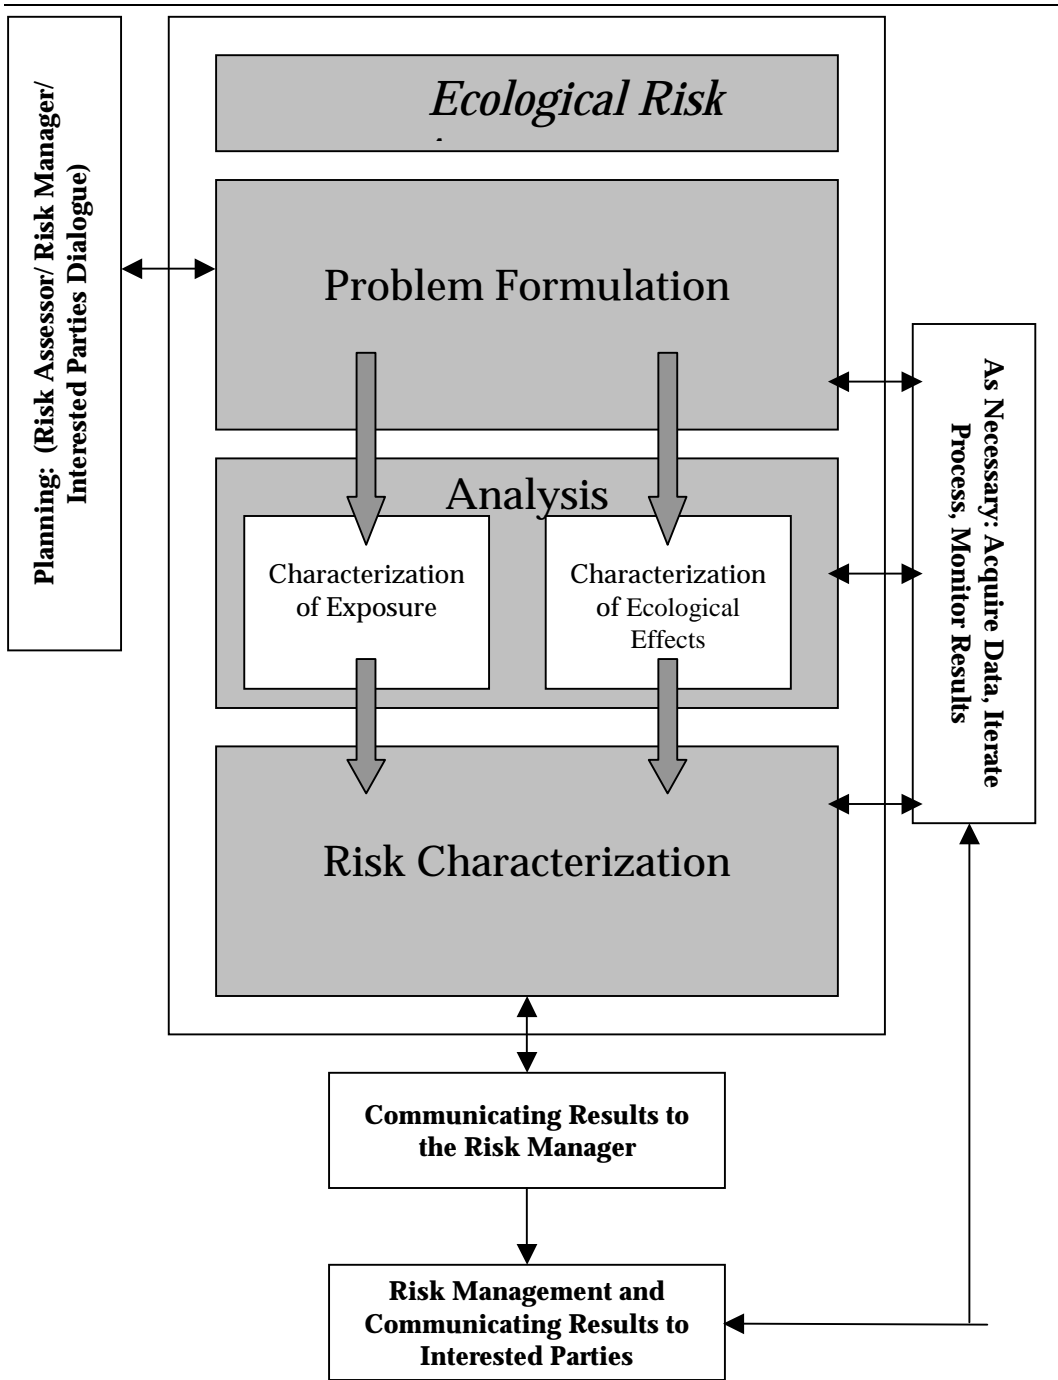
Planning: (Risk Assessor/ Risk Manager/ Interested Parties Dialogue)

*Ecological Risk* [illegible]

Problem Formulation

Analysis

Characterization of Exposure

Characterization of Ecological Effects

Risk Characterization

As Necessary: Acquire Data, Iterate Process, Monitor Results

Communicating Results to the Risk Manager

Risk Management and Communicating Results to Interested Parties